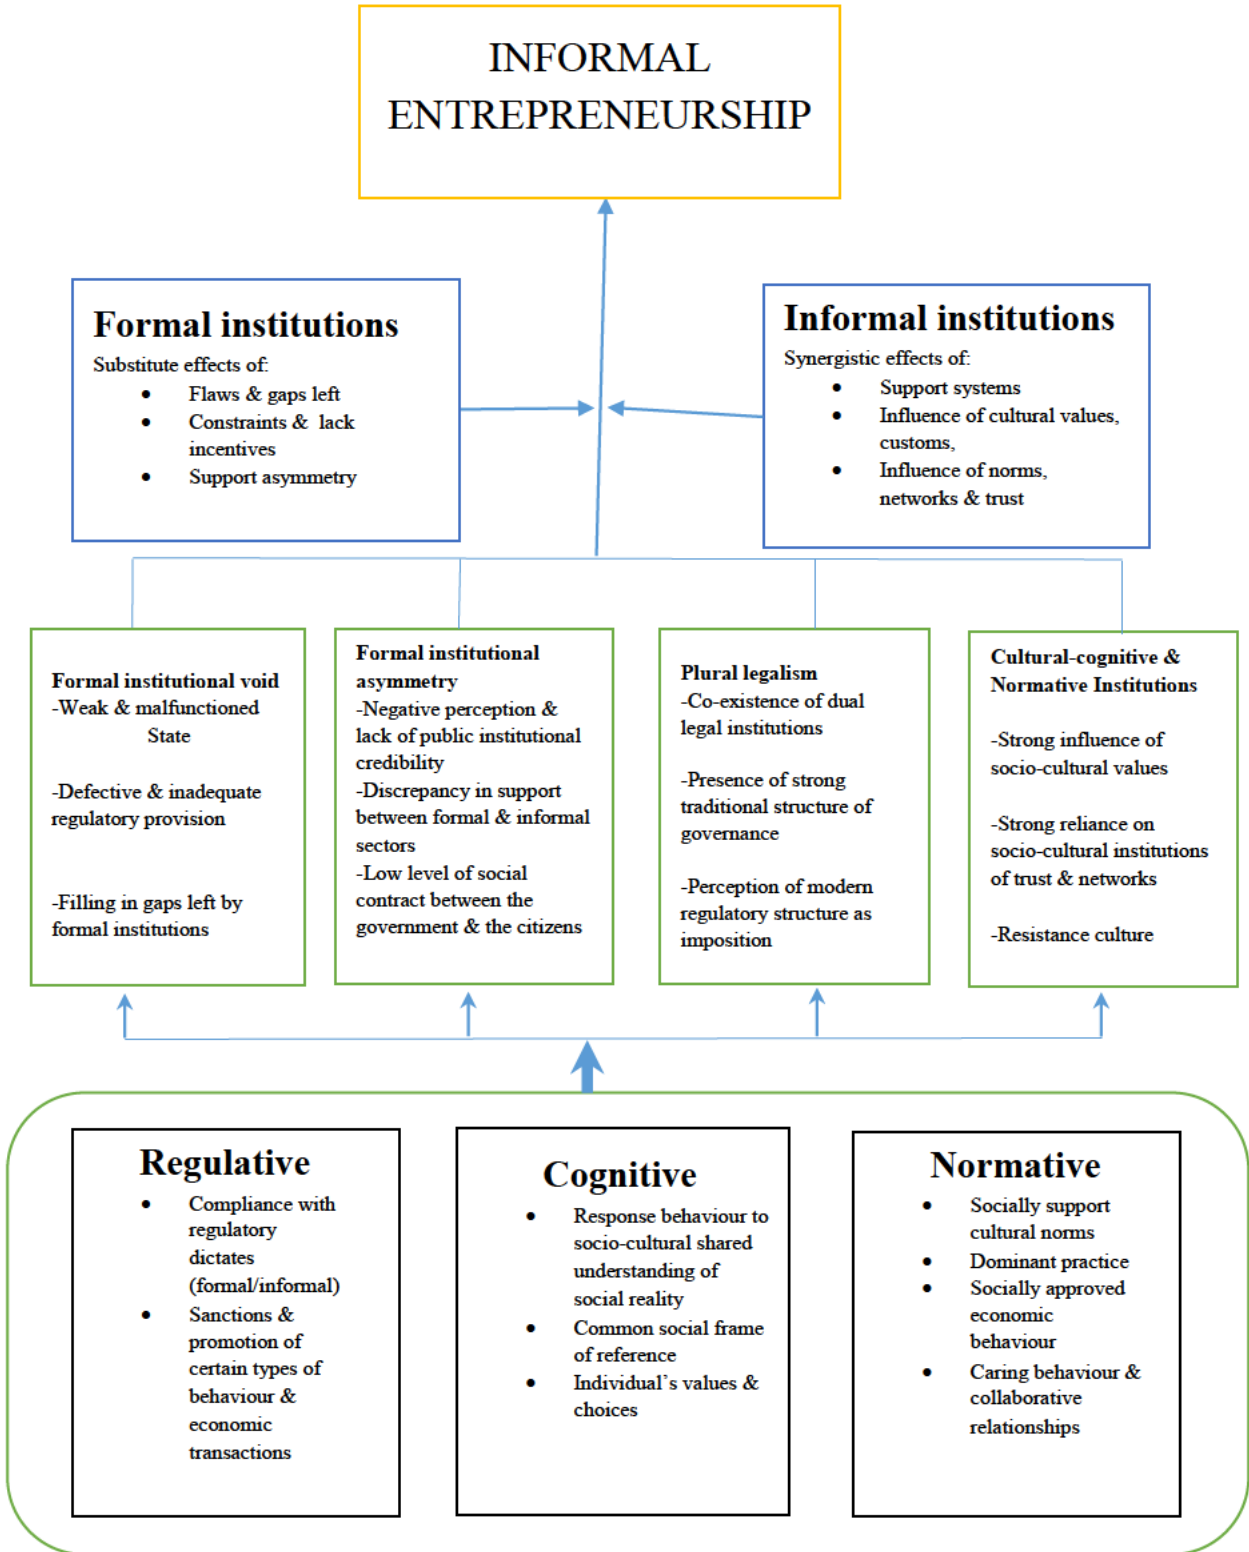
INFORMAL ENTREPRENEURSHIP

Formal institutions
Substitute effects of:
- Flaws & gaps left
- Constraints & lack incentives
- Support asymmetry

Informal institutions
Synergistic effects of:
- Support systems
- Influence of cultural values, customs,
- Influence of norms, networks & trust

Formal institutional void
-Weak & malfunctioned State

-Defective & inadequate regulatory provision

-Filling in gaps left by formal institutions

Formal institutional asymmetry
-Negative perception & lack of public institutional credibility
-Discrepancy in support between formal & informal sectors
-Low level of social contract between the government & the citizens

Plural legalism
-Co-existence of dual legal institutions

-Presence of strong traditional structure of governance

-Perception of modern regulatory structure as imposition

Cultural-cognitive & Normative Institutions

-Strong influence of socio-cultural values

-Strong reliance on socio-cultural institutions of trust & networks

-Resistance culture

Regulative
- Compliance with regulatory dictates (formal/informal)
- Sanctions & promotion of certain types of behaviour & economic transactions

Cognitive
- Response behaviour to socio-cultural shared understanding of social reality
- Common social frame of reference
- Individual's values & choices

Normative
- Socially support cultural norms
- Dominant practice
- Socially approved economic behaviour
- Caring behaviour & collaborative relationships